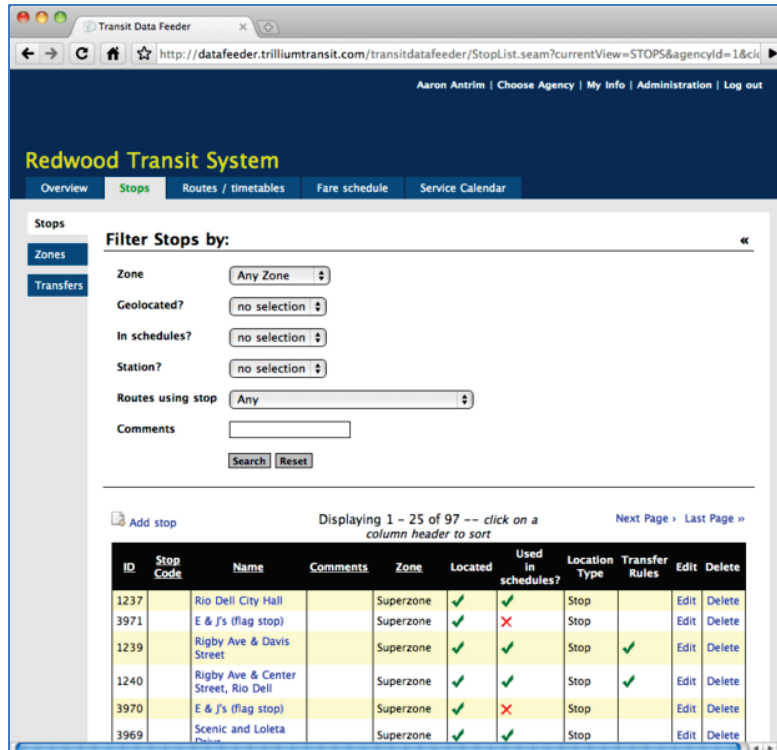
Transit Data Feeder

http://datafeeder.trilliumtransit.com/transitdatafeeder/StopList.seam?currentView=STOPS&agencyId=1&ci

Aaron Antrim | Choose Agency | My Info | Administration | Log out

Redwood Transit System

Overview | Stops | Routes / timetables | Fare schedule | Service Calendar

Stops
Zones
Transfers

Filter Stops by:

«

Zone: Any Zone
Geolocated?: no selection
In schedules?: no selection
Station?: no selection
Routes using stop: Any
Comments

Search Reset

Add stop

Displaying 1 - 25 of 97 -- click on a column header to sort

Next Page › Last Page »

| ID | Stop Code | Name | Comments | Zone | Located | Used in schedules? | Location Type | Transfer Rules | Edit | Delete |
|---|---|---|---|---|---|---|---|---|---|---|
| 1237 | | Rio Dell City Hall | | Superzone | ✓ | ✓ | Stop | | Edit | Delete |
| 3971 | | E & J's (flag stop) | | Superzone | ✓ | ✗ | Stop | | Edit | Delete |
| 1239 | | Rigby Ave & Davis Street | | Superzone | ✓ | ✓ | Stop | ✓ | Edit | Delete |
| 1240 | | Rigby Ave & Center Street, Rio Dell | | Superzone | ✓ | ✓ | Stop | ✓ | Edit | Delete |
| 3970 | | E & J's (flag stop) | | Superzone | ✓ | ✗ | Stop | | Edit | Delete |
| 3969 | | Scenic and Loleta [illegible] | | Superzone | ✓ | ✓ | Stop | | Edit | Delete |